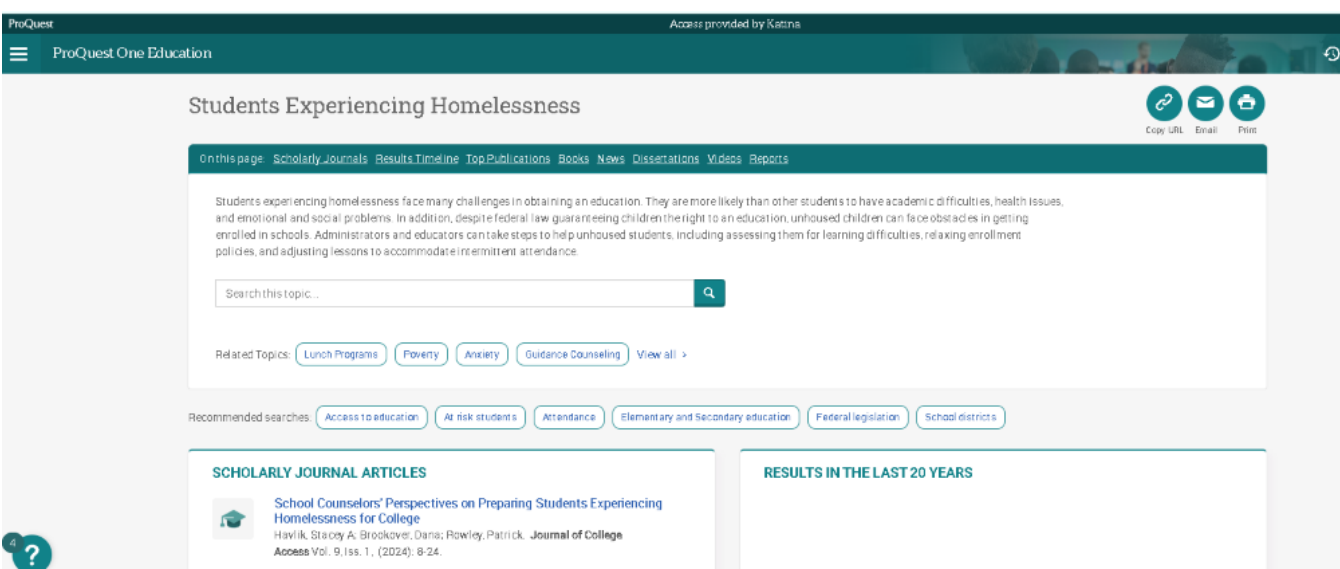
ProQuest

Access provided by Katina

ProQuest One Education

Students Experiencing Homelessness

Copy URL Email Print

On this page: Scholarly Journals Results Timeline Top Publications Books News Dissertations Videos Reports

Students experiencing homelessness face many challenges in obtaining an education. They are more likely than other students to have academic difficulties, health issues, and emotional and social problems. In addition, despite federal law guaranteeing children the right to an education, unhoused children can face obstacles in getting enrolled in schools. Administrators and educators can take steps to help unhoused students, including assessing them for learning difficulties, relaxing enrollment policies, and adjusting lessons to accommodate intermittent attendance.

Search this topic...

Related Topics: Lunch Programs Poverty Anxiety Guidance Counseling View all >

Recommended searches: Access to education At risk students Attendance Elementary and Secondary education Federal legislation School districts

SCHOLARLY JOURNAL ARTICLES

School Counselors' Perspectives on Preparing Students Experiencing Homelessness for College

Havlik, Stacey A; Brookover, Dana; Rowley, Patrick. Journal of College Access Vol. 9, Iss. 1, (2024): 8-24.

RESULTS IN THE LAST 20 YEARS

4

?